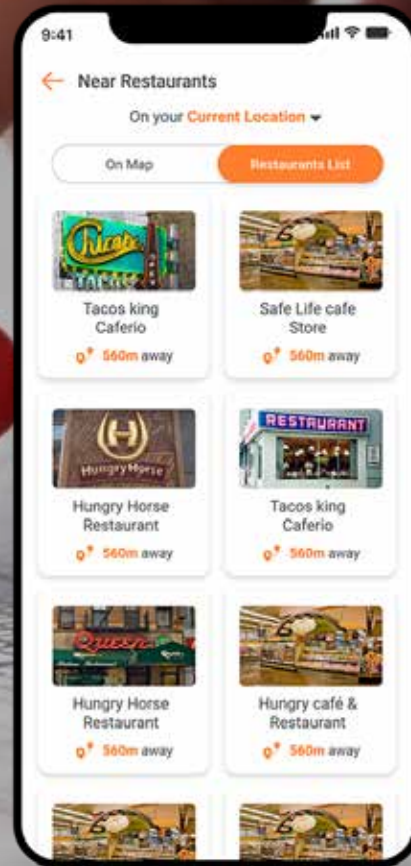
9:41

Near Restaurants

On your Current Location

On Map

Restaurants List

Chicago
TACOS

Tacos king Caferio

560m away

Safe Life cafe Store

560m away

HungryHorse

Hungry Horse Restaurant

560m away

RESTAURANT

Tacos king Caferio

560m away

Queen

Hungry Horse Restaurant

560m away

Hungry café & Restaurant

560m away